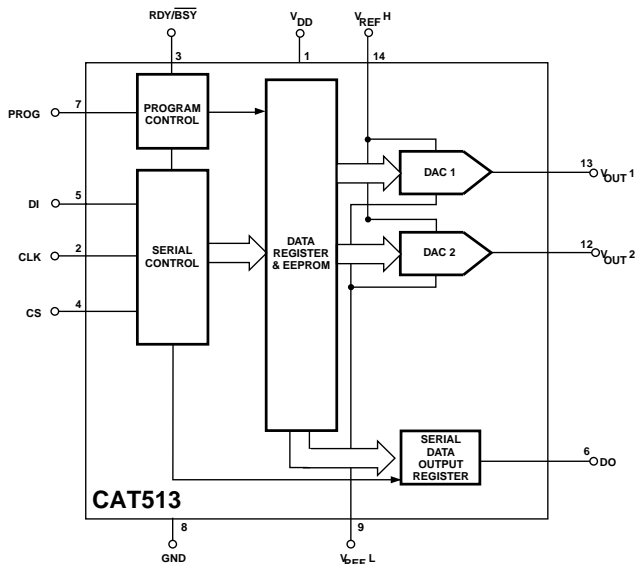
RDY/$\overline{BSY}$
3
$V_{DD}$
1
$V_{REF}$ H
14
PROG
7
PROGRAM CONTROL
DI
5
CLK
2
CS
4
SERIAL CONTROL
DATA REGISTER & EEPROM
DAC 1
DAC 2
13
$V_{OUT}$ 1
12
$V_{OUT}$ 2
SERIAL DATA OUTPUT REGISTER
6
DO
CAT513
8
GND
9
$V_{REF}$ L